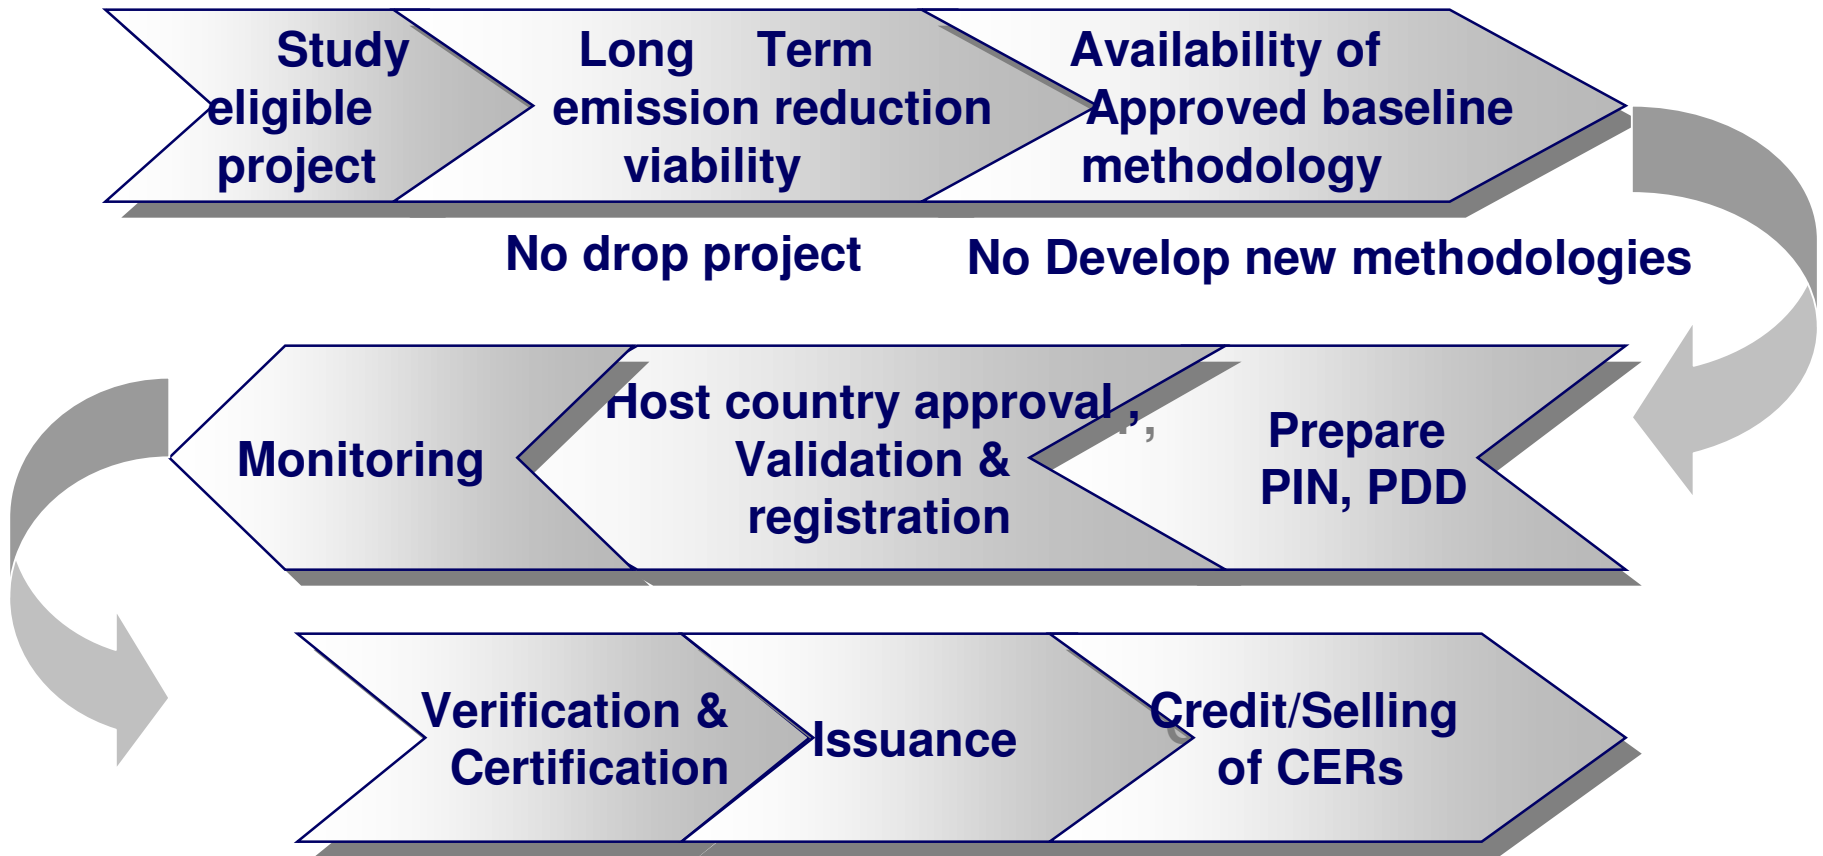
Study eligible project

Long Term emission reduction viability

Availability of Approved baseline methodology

No drop project

No Develop new methodologies

Prepare PIN, PDD

Host country approval , Validation & registration

Monitoring

Verification & Certification

Issuance

Credit/Selling of CERs